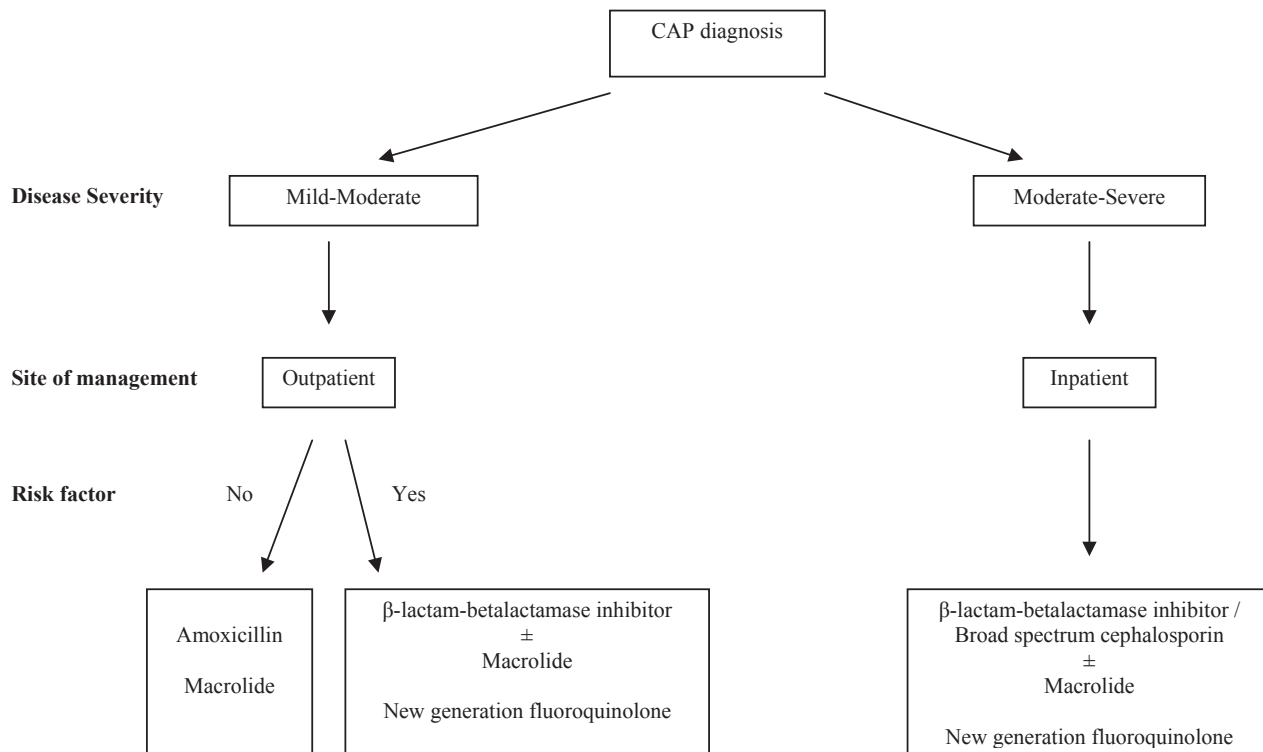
CAP diagnosis

Disease Severity

Mild-Moderate

Moderate-Severe

Site of management

Outpatient

Inpatient

Risk factor

No

Yes

Amoxicillin

Macrolide

β-lactam-betalactamase inhibitor
$\pm$
Macrolide

New generation fluoroquinolone

β-lactam-betalactamase inhibitor / Broad spectrum cephalosporin
$\pm$
Macrolide

New generation fluoroquinolone